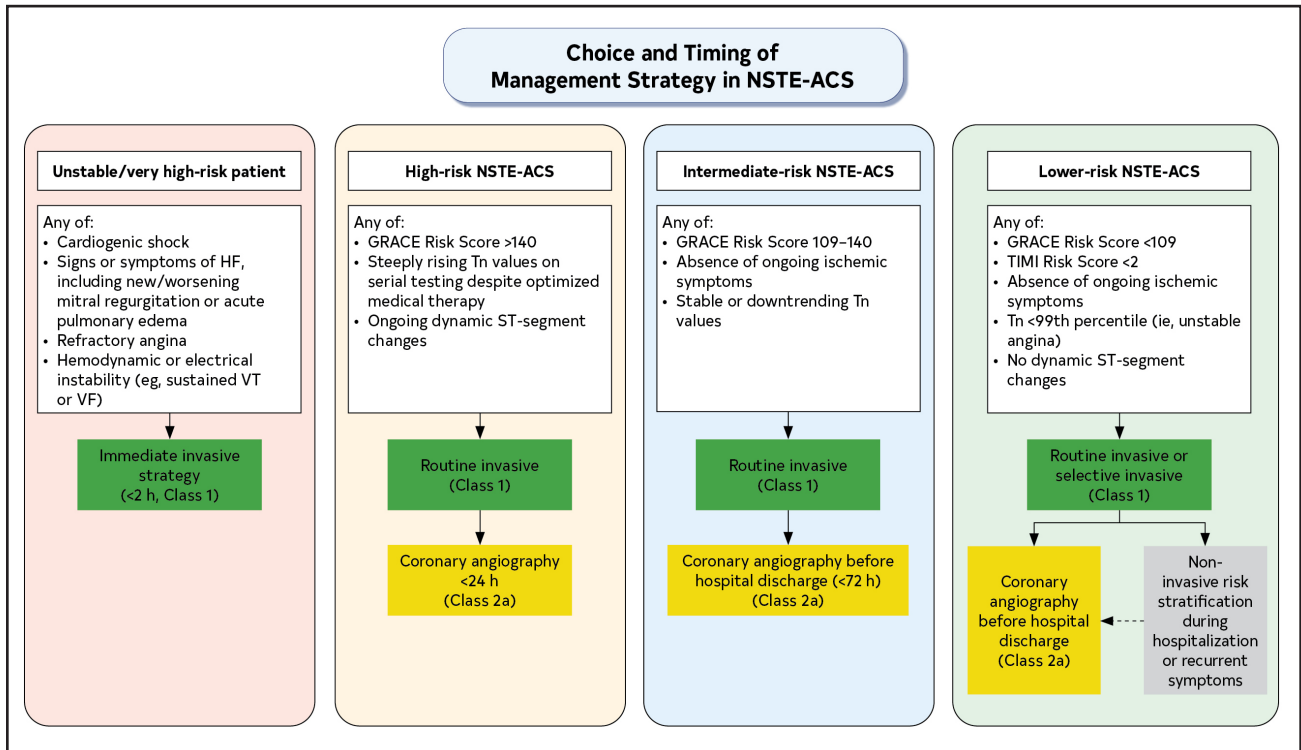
Choice and Timing of Management Strategy in NSTE-ACS

Unstable/very high-risk patient

Any of:
• Cardiogenic shock
• Signs or symptoms of HF, including new/worsening mitral regurgitation or acute pulmonary edema
• Refractory angina
• Hemodynamic or electrical instability (eg, sustained VT or VF)

Immediate invasive strategy (<2 h, Class 1)

High-risk NSTE-ACS

Any of:
• GRACE Risk Score >140
• Steeply rising Tn values on serial testing despite optimized medical therapy
• Ongoing dynamic ST-segment changes

Routine invasive (Class 1)

Coronary angiography <24 h (Class 2a)

Intermediate-risk NSTE-ACS

Any of:
• GRACE Risk Score 109–140
• Absence of ongoing ischemic symptoms
• Stable or downtrending Tn values

Routine invasive (Class 1)

Coronary angiography before hospital discharge (<72 h) (Class 2a)

Lower-risk NSTE-ACS

Any of:
• GRACE Risk Score <109
• TIMI Risk Score <2
• Absence of ongoing ischemic symptoms
• Tn <99th percentile (ie, unstable angina)
• No dynamic ST-segment changes

Routine invasive or selective invasive (Class 1)

Coronary angiography before hospital discharge (Class 2a)

Non-invasive risk stratification during hospitalization or recurrent symptoms